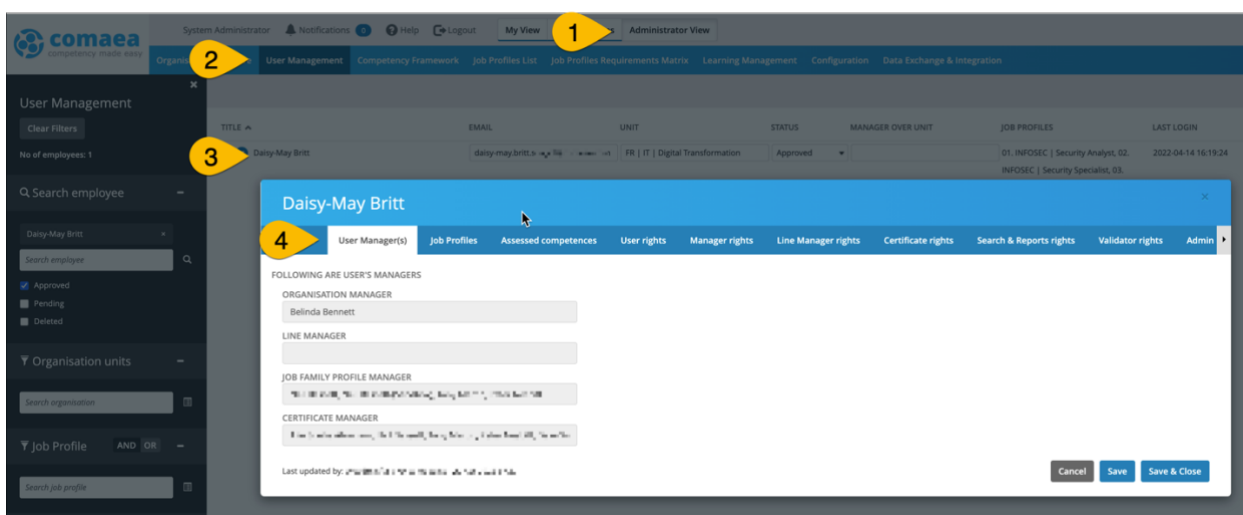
comaea
competency made easy

System Administrator Notifications 0 Help Logout My View Administrator View

1

Organis 2 User Management Competency Framework Job Profiles List Job Profiles Requirements Matrix Learning Management Configuration Data Exchange & Integration

User Management
Clear Filters
No of employees: 1

Search employee
Daisy-May Britt
Search employee
Approved
Pending
Deleted

Organisation units
Search organisation

Job Profile AND OR
Search job profile

| TITLE | EMAIL | UNIT | STATUS | MANAGER OVER UNIT | JOB PROFILES | LAST LOGIN |
|---|---|---|---|---|---|---|
| Daisy-May Britt | daisy-may.britt.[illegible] | FR \| IT \| Digital Transformation | Approved | | 01. INFOSEC \| Security Analyst, 02. INFOSEC \| Security Specialist, 03. | 2022-04-14 16:19:24 |

3

Daisy-May Britt

4 User Manager(s) Job Profiles Assessed competences User rights Manager rights Line Manager rights Certificate rights Search & Reports rights Validator rights Admin

FOLLOWING ARE USER'S MANAGERS
ORGANISATION MANAGER
Belinda Bennett
LINE MANAGER

JOB FAMILY PROFILE MANAGER
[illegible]
CERTIFICATE MANAGER
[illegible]

Last updated by: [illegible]

Cancel Save Save & Close